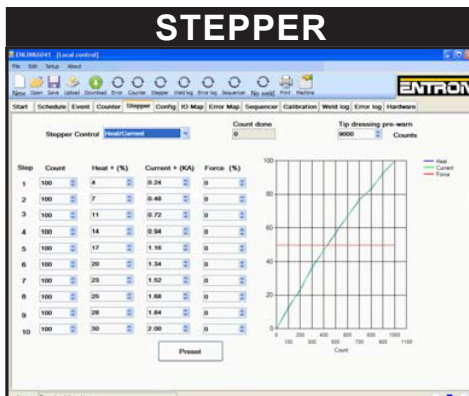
STEPPER

EN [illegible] (Local control)

File Edit Setup About

New Open Save Upload Download Error Counter Stepper Weld log Error log Sequencer No weld Print Machine

ENTRON

Start Schedule Event Counter Stepper Config IO Map Error Map Sequencer Calibration Weld log Error log Hardware

Stepper Control Heat/Current

Count done
0

Tip dressing pre-warn
9000 Counts

| Step | Count | Heat + (%) | Current + (KA) | Force (%) |
|---|---|---|---|---|
| 1 | 100 | 4 | 0.24 | 0 |
| 2 | 100 | 7 | 0.48 | 0 |
| 3 | 100 | 11 | 0.72 | 0 |
| 4 | 100 | 14 | 0.94 | 0 |
| 5 | 100 | 17 | 1.16 | 0 |
| 6 | 100 | 20 | 1.34 | 0 |
| 7 | 100 | 23 | 1.52 | 0 |
| 8 | 100 | 25 | 1.68 | 0 |
| 9 | 100 | 28 | 1.84 | 0 |
| 10 | 100 | 30 | 2.00 | 0 |

Preset

Heat
Current
Force

100
80
60
40
20
0

0 100 200 300 400 500 600 700 800 900 1000 1100
Count